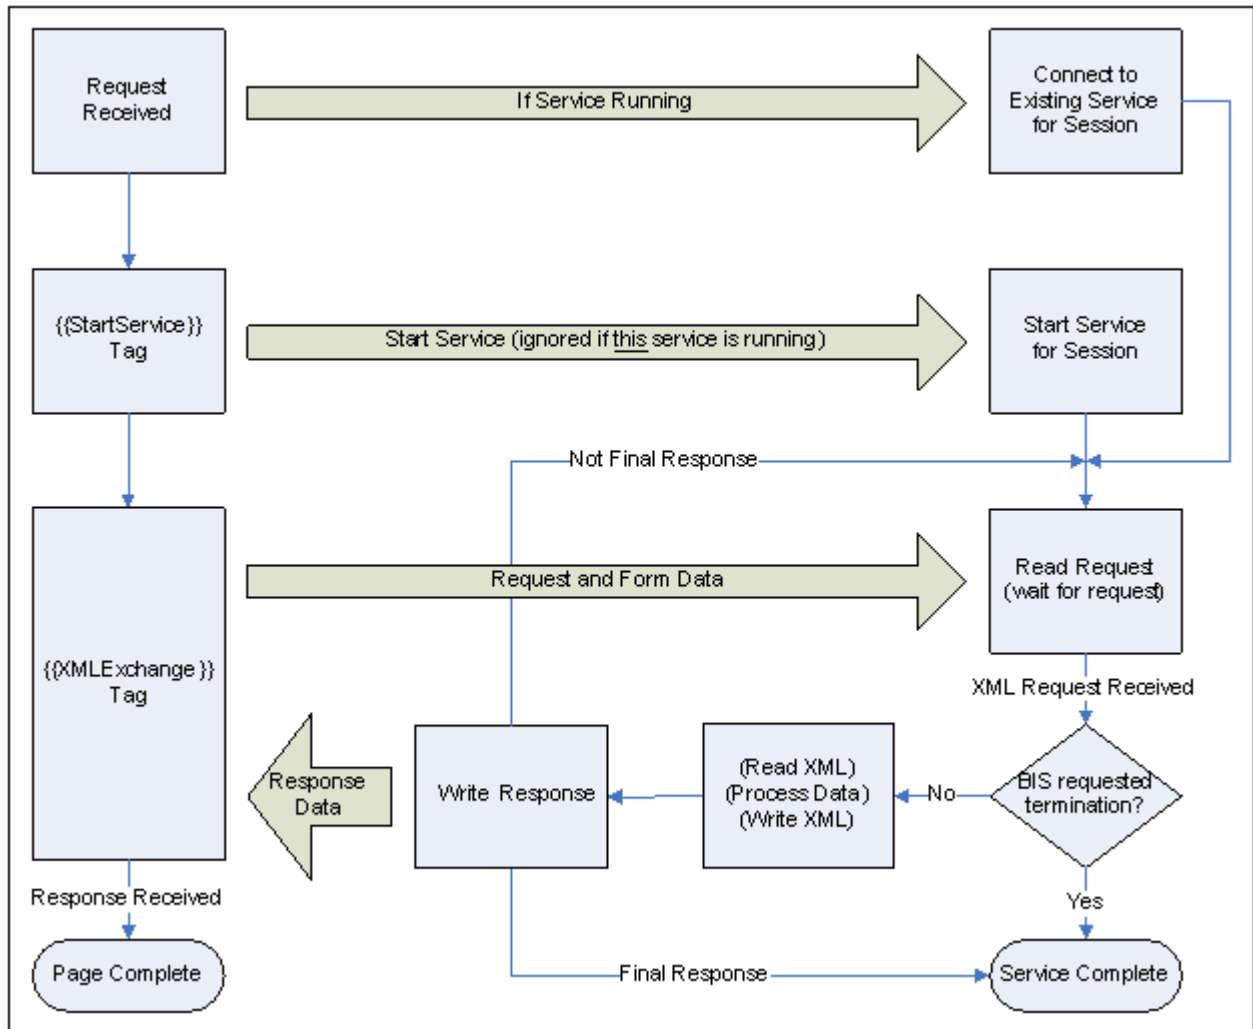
Request Received

If Service Running

Connect to Existing Service for Session

{{StartService}} Tag

Start Service (ignored if this service is running)

Start Service for Session

Not Final Response

{{XMLExchange}} Tag

Request and Form Data

Read Request (wait for request)

XML Request Received

Response Data

Write Response

(Read XML) (Process Data) (Write XML)

No

BIS requested termination?

Yes

Response Received

Page Complete

Final Response

Service Complete